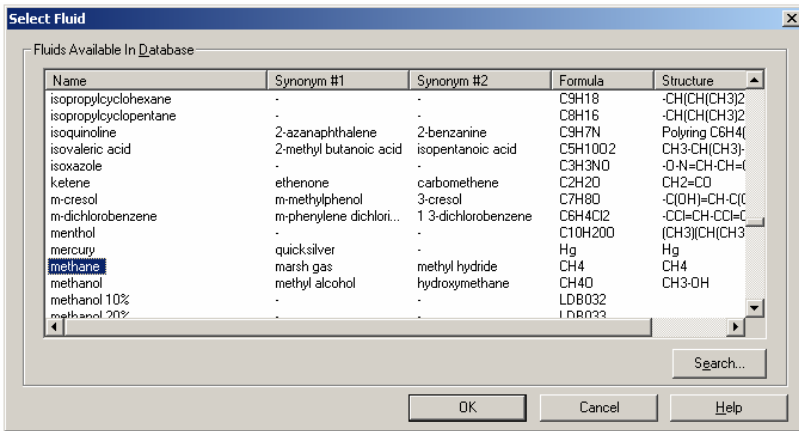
Select Fluid

Fluids Available In Database

| Name | Synonym #1 | Synonym #2 | Formula | Structure |
|---|---|---|---|---|
| isopropylcyclohexane | - | - | C9H18 | -CH(CH(CH3)2 |
| isopropylcyclopentane | - | - | C8H16 | -CH(CH(CH3)2 |
| isoquinoline | 2-azanaphthalene | 2-benzanine | C9H7N | Polyring C6H4( |
| isovaleric acid | 2-methyl butanoic acid | isopentanoic acid | C5H10O2 | CH3-CH(CH3)- |
| isoxazole | - | - | C3H3NO | -O-N=CH-CH=( |
| ketene | ethenone | carbomethene | C2H2O | CH2=CO |
| m-cresol | m-methylphenol | 3-cresol | C7H8O | -C(OH)=CH-C(( |
| m-dichlorobenzene | m-phenylene dichlori... | 1 3-dichlorobenzene | C6H4Cl2 | -CCl=CH-CCl=C |
| menthol | - | - | C10H20O | (CH3)(CH(CH3 |
| mercury | quicksilver | - | Hg | Hg |
| methane | marsh gas | methyl hydride | CH4 | CH4 |
| methanol | methyl alcohol | hydroxymethane | CH4O | CH3-OH |
| methanol 10% | - | - | LDB032 | |
| methanol 20% | - | - | LDB033 | |

Search...

OK Cancel Help